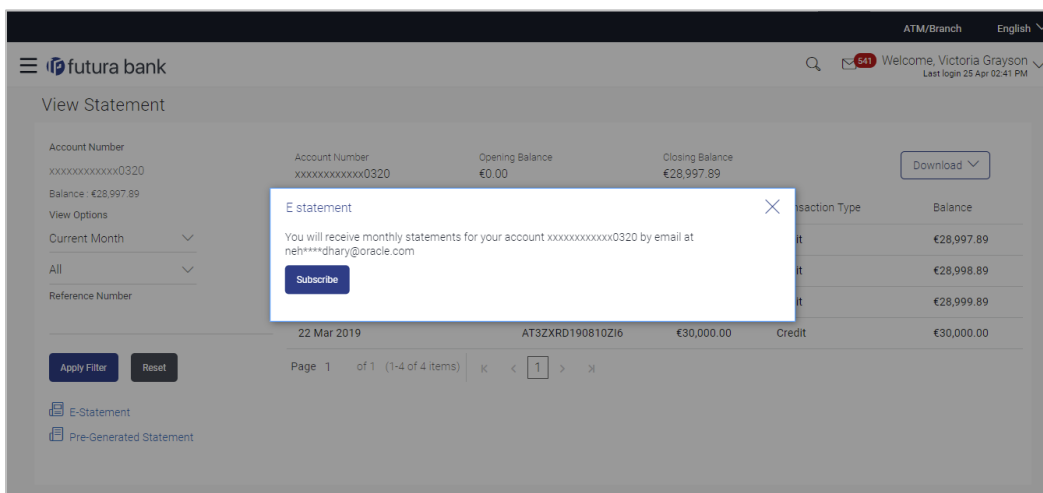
ATM/Branch English

futura bank

541 Welcome, Victoria Grayson
Last login 25 Apr 02:41 PM

View Statement

Account Number
xxxxxxxxxxxx0320
Balance : €28,997.89
View Options
Current Month
All
Reference Number

Apply Filter Reset

E-Statement
Pre-Generated Statement

Account Number
xxxxxxxxxxxx0320

Opening Balance
€0.00

Closing Balance
€28,997.89

Download

nsaction Type | Balance
it | €28,997.89
it | €28,998.89
it | €28,999.89
22 Mar 2019 | AT3ZXRD190810ZI6 | €30,000.00 | Credit | €30,000.00

Page 1 of 1 (1-4 of 4 items) 1

E statement

You will receive monthly statements for your account xxxxxxxxxxxx0320 by email at neh****dhary@oracle.com

Subscribe